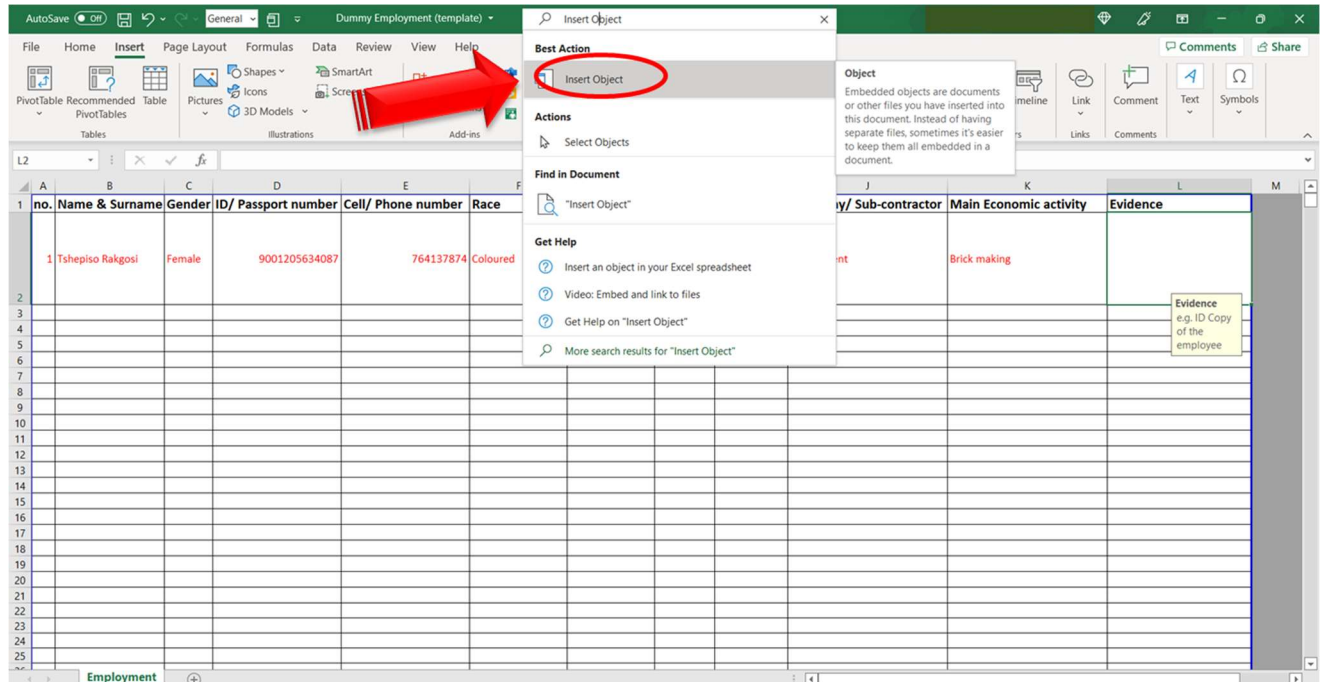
AutoSave Off General Dummy Employment (template)

Insert Object

File Home Insert Page Layout Formulas Data Review View Help

Comments Share

PivotTable Recommended PivotTables Table
Tables

Pictures Shapes Icons 3D Models SmartArt Scree
Illustrations

Add-ins

Best Action
Insert Object

Actions
Select Objects

Find in Document
"Insert Object"

Get Help
Insert an object in your Excel spreadsheet
Video: Embed and link to files
Get Help on "Insert Object"
More search results for "Insert Object"

Object
Embedded objects are documents or other files you have inserted into this document. Instead of having separate files, sometimes it's easier to keep them all embedded in a document.

imeline Link Comment Text Symbols
Links Comments

L2

| | A | B | C | D | E | F | J | K | L | M |
|---|---|---|---|---|---|---|---|---|---|---|
| 1 | no. | Name & Surname | Gender | ID/ Passport number | Cell/ Phone number | Race | y/ Sub-contractor | Main Economic activity | Evidence | |
| 2 | 1 | Tshepiso Rakgosi | Female | 9001205634087 | 764137874 | Coloured | ent | Brick making | | |

3 4 5 6 7 8 9 10 11 12 13 14 15 16 17 18 19 20 21 22 23 24 25

Evidence
e.g. ID Copy of the employee

Employment